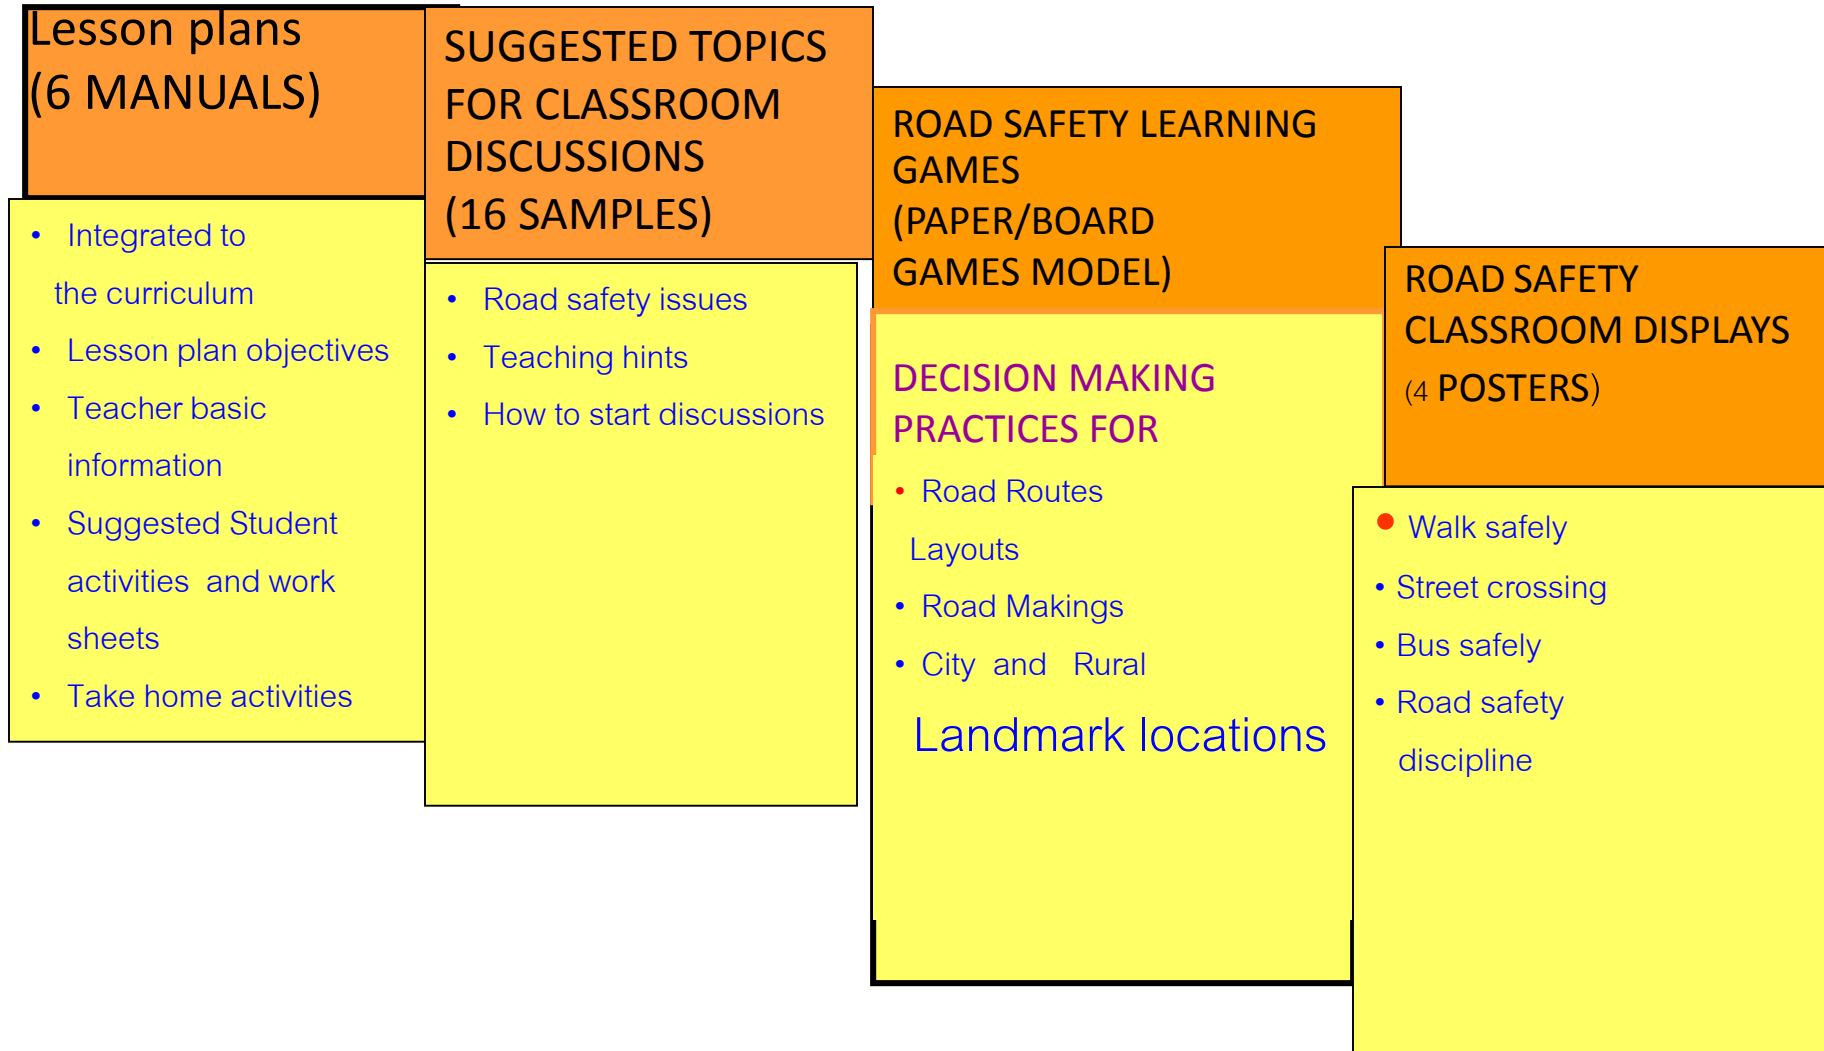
Lesson plans
(6 MANUALS)

- Integrated to the curriculum
- Lesson plan objectives
- Teacher basic information
- Suggested Student activities and work sheets
- Take home activities

SUGGESTED TOPICS FOR CLASSROOM DISCUSSIONS
(16 SAMPLES)

- Road safety issues
- Teaching hints
- How to start discussions

ROAD SAFETY LEARNING GAMES
(PAPER/BOARD GAMES MODEL)

DECISION MAKING PRACTICES FOR

- Road Routes Layouts
- Road Makings
- City and Rural

Landmark locations

ROAD SAFETY CLASSROOM DISPLAYS
(4 POSTERS)

- Walk safely
- Street crossing
- Bus safely
- Road safety discipline